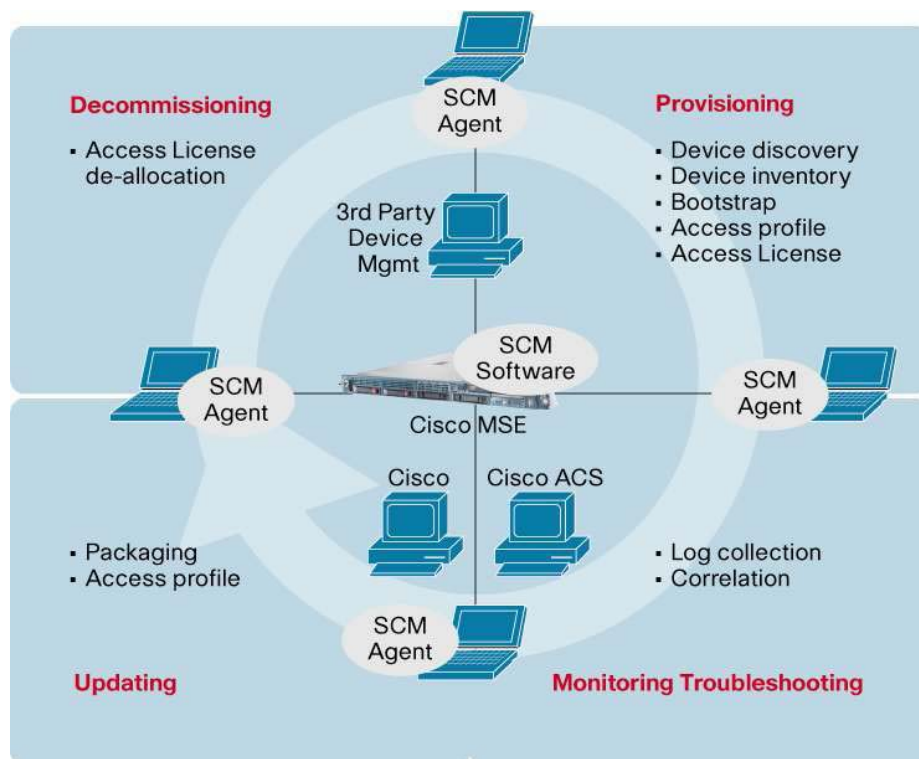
SCM Agent

Decommissioning

- Access License de-allocation

Provisioning

- Device discovery
- Device inventory
- Bootstrap
- Access profile
- Access License

3rd Party Device Mgmt

SCM Software

SCM Agent

Cisco MSE

SCM Agent

Cisco

Cisco ACS

- Packaging
- Access profile

- Log collection
- Correlation

SCM Agent

Updating

Monitoring Troubleshooting